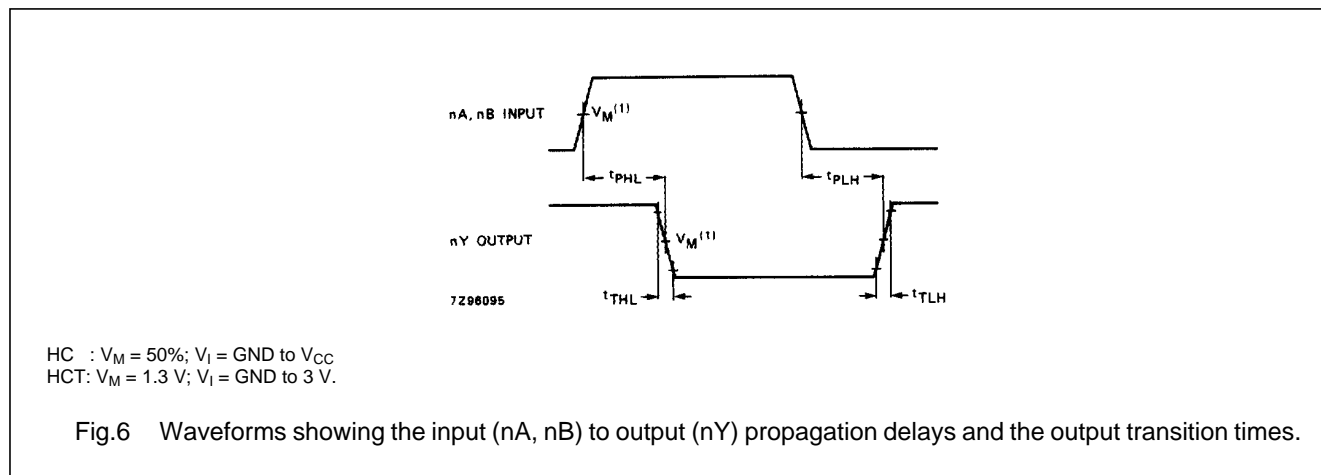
nA, nB INPUT

$V_M^{(1)}$

$t_{PHL}$

$t_{PLH}$

nY OUTPUT

$V_M^{(1)}$

7Z96095

$t_{THL}$

$t_{TLH}$

HC : $V_M$ = 50%; $V_I$ = GND to $V_{CC}$
HCT: $V_M$ = 1.3 V; $V_I$ = GND to 3 V.

Fig.6 Waveforms showing the input (nA, nB) to output (nY) propagation delays and the output transition times.